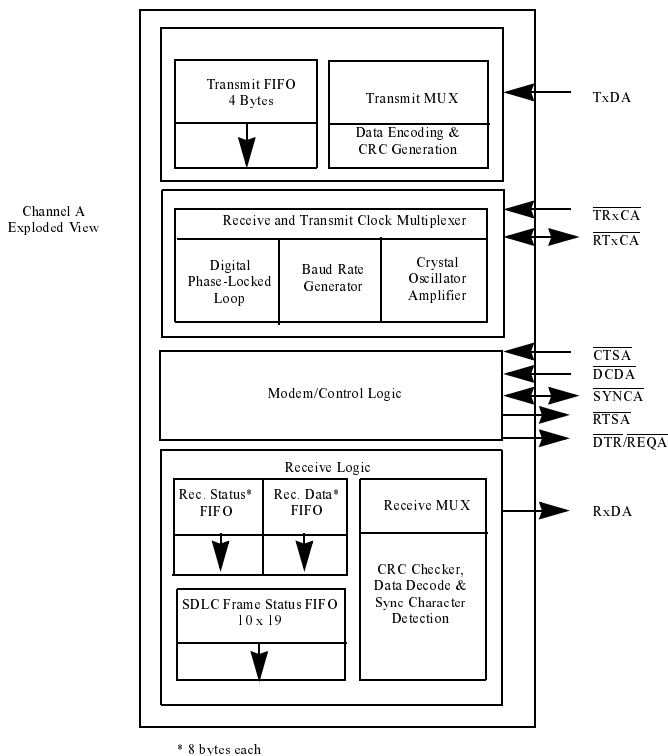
Channel A
Exploded View

Transmit FIFO
4 Bytes

Transmit MUX

Data Encoding &
CRC Generation

TxDA

Receive and Transmit Clock Multiplexer

Digital
Phase-Locked
Loop

Baud Rate
Generator

Crystal
Oscillator
Amplifier

$\overline{TRxCA}$

$\overline{RTxCA}$

Modem/Control Logic

$\overline{CTSA}$

$\overline{DCDA}$

$\overline{SYNCA}$

$\overline{RTSA}$

$\overline{DTR}/\overline{REQA}$

Receive Logic

Rec. Status*
FIFO

Rec. Data*
FIFO

Receive MUX

RxDA

CRC Checker,
Data Decode &
Sync Character
Detection

SDLC Frame Status FIFO
10 x 19

* 8 bytes each